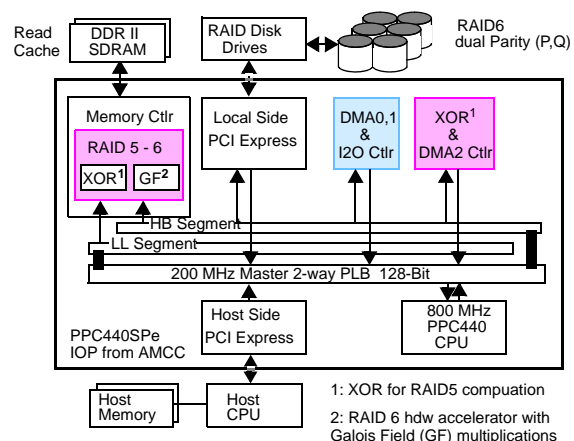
Read Cache

DDR II SDRAM

RAID Disk Drives

RAID6 dual Parity (P,Q)

Memory Ctlr

RAID 5 - 6

XOR$^1$

GF$^2$

Local Side PCI Express

DMA0,1 & I2O Ctlr

XOR$^1$ & DMA2 Ctlr

HB Segment

LL Segment

200 MHz Master 2-way PLB 128-Bit

PPC440SPe IOP from AMCC

Host Side PCI Express

800 MHz PPC440 CPU

Host Memory

Host CPU

1: XOR for RAID5 compuation

2: RAID 6 hdw accelerator with Galois Field (GF) multiplications